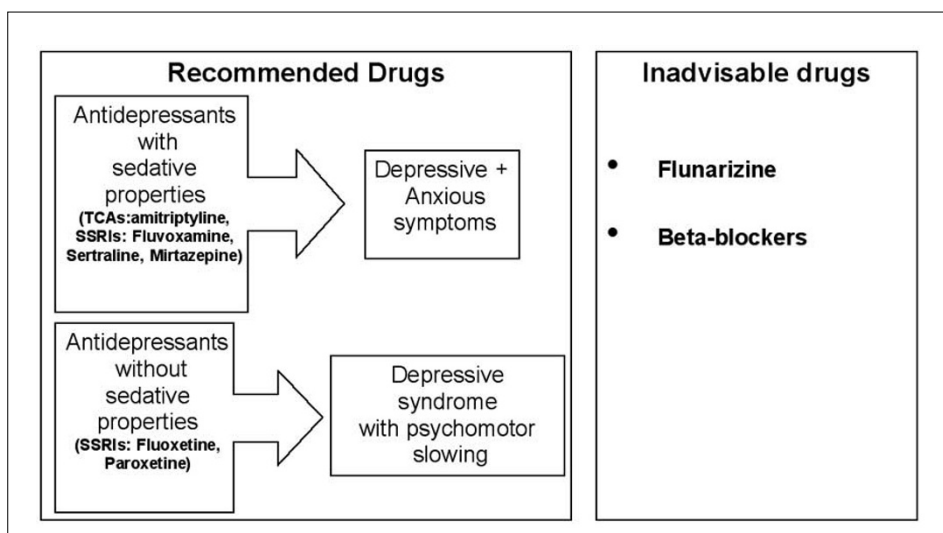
Recommended Drugs

Antidepressants with sedative properties
(TCAs:amitriptyline, SSRIs: Fluvoxamine, Sertraline, Mirtazepine)

Depressive + Anxious symptoms

Antidepressants without sedative properties
(SSRIs: Fluoxetine, Paroxetine)

Depressive syndrome with psychomotor slowing

Inadvisable drugs

• Flunarizine

• Beta-blockers